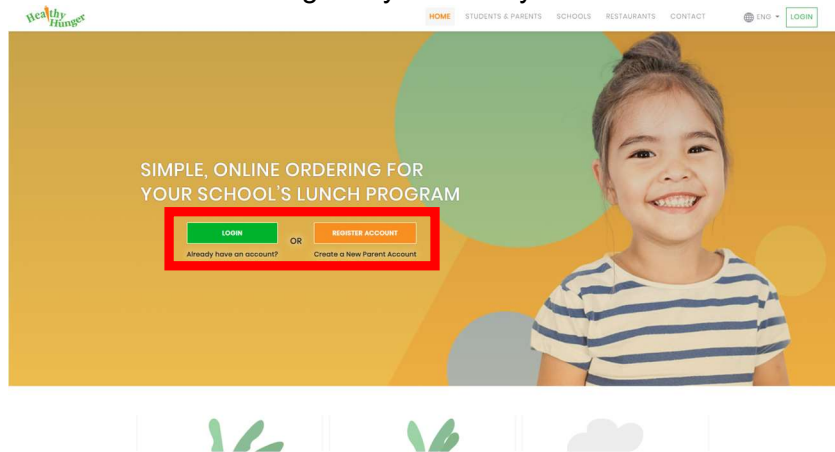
Healthy Hunger

HOME STUDENTS & PARENTS SCHOOLS RESTAURANTS CONTACT ENG LOGIN

SIMPLE, ONLINE ORDERING FOR YOUR SCHOOL'S LUNCH PROGRAM

LOGIN
Already have an account?

OR

REGISTER ACCOUNT
Create a New Parent Account